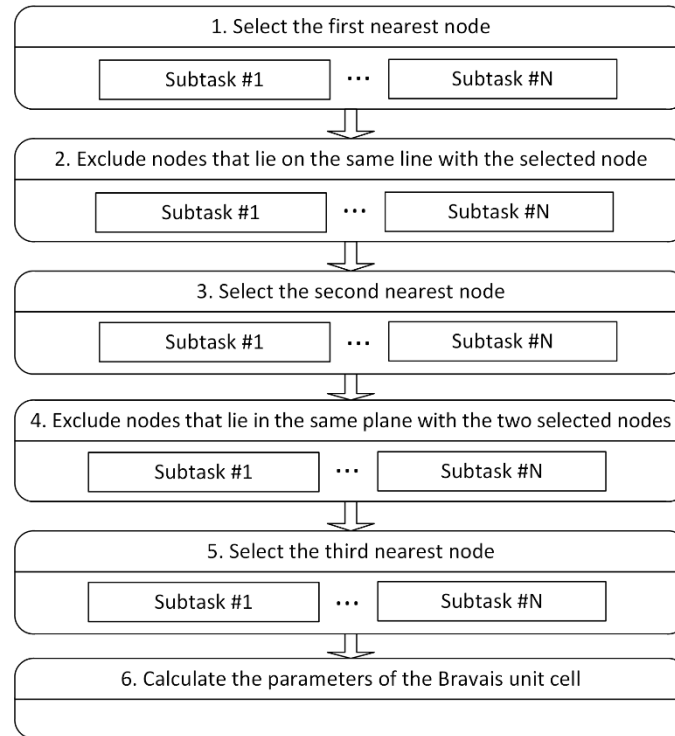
1. Select the first nearest node

Subtask #1 ··· Subtask #N

2. Exclude nodes that lie on the same line with the selected node

Subtask #1 ··· Subtask #N

3. Select the second nearest node

Subtask #1 ··· Subtask #N

4. Exclude nodes that lie in the same plane with the two selected nodes

Subtask #1 ··· Subtask #N

5. Select the third nearest node

Subtask #1 ··· Subtask #N

6. Calculate the parameters of the Bravais unit cell